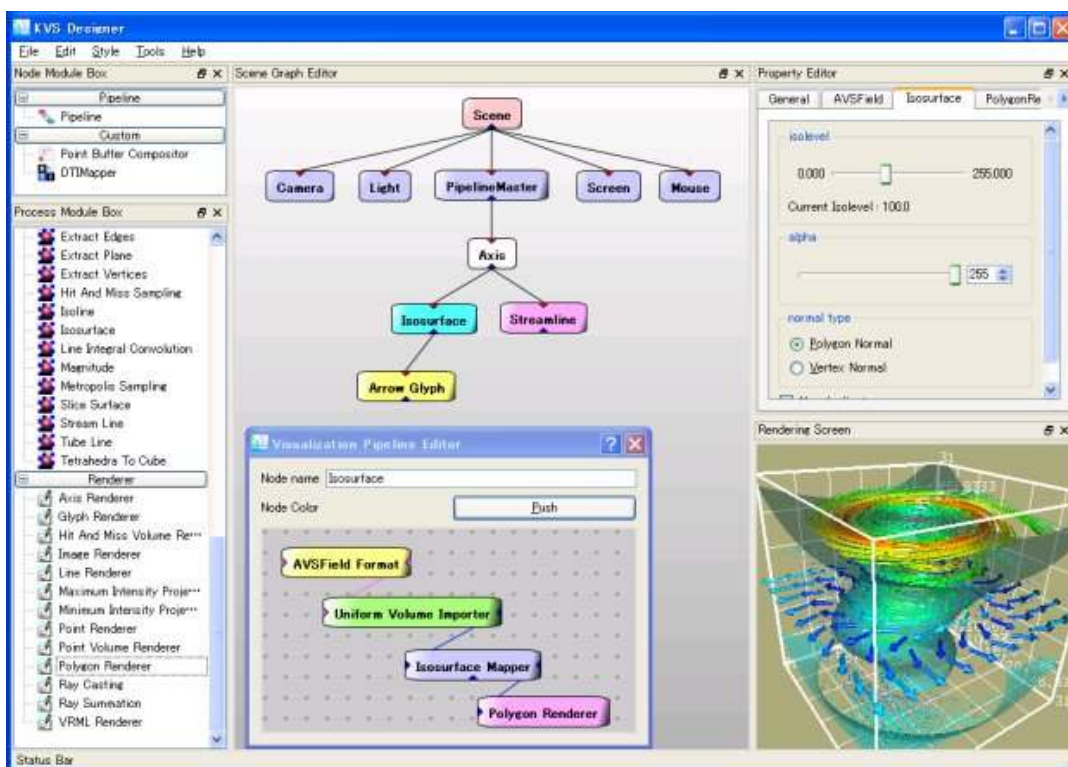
KVS Designer

File Edit Style Tools Help

Node Module Box

Pipeline
Pipeline
Custom
Point Buffer Compositor
DTIMapper

Process Module Box

Extract Edges
Extract Plane
Extract Vertices
Hit And Miss Sampling
Isoline
Isosurface
Line Integral Convolution
Magnitude
Metropolis Sampling
Slice Surface
Stream Line
Tube Line
Tetrahedra To Cube
Renderer
Axis Renderer
Glyph Renderer
Hit And Miss Volume Re···
Image Renderer
Line Renderer
Maximum Intensity Proje···
Minimum Intensity Proje···
Point Renderer
Point Volume Renderer
Polygon Renderer
Ray Casting
Ray Summation
VRML Renderer

Scene Graph Editor

Scene
Camera
Light
PipelineMaster
Screen
Mouse
Axis
Isosurface
Streamline
Arrow Glyph

Visualization Pipeline Editor

Node name Isosurface
Node Color
Push

AVSField Format
Uniform Volume Importer
Isosurface Mapper
Polygon Renderer

Property Editor

General AVSField Isosurface PolygonRe

isolevel
0.000 255.000
Current Isolevel : 100.0
alpha
255
normal type
Polygon Normal
Vertex Normal

Rendering Screen

Status Bar